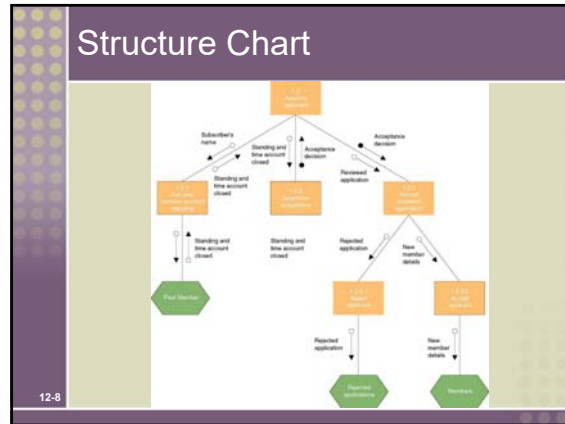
Structure Chart

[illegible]

Subscriber's name

Standing and time account closed

Acceptance decision

Acceptance decision

Reviewed application

Standing and time account closed

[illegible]

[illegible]

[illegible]

Standing and time account closed

Standing and time account closed

Rejected application

New member details

Find Member

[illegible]

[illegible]

Rejected application

New member details

Rejected applications

Members

12-8